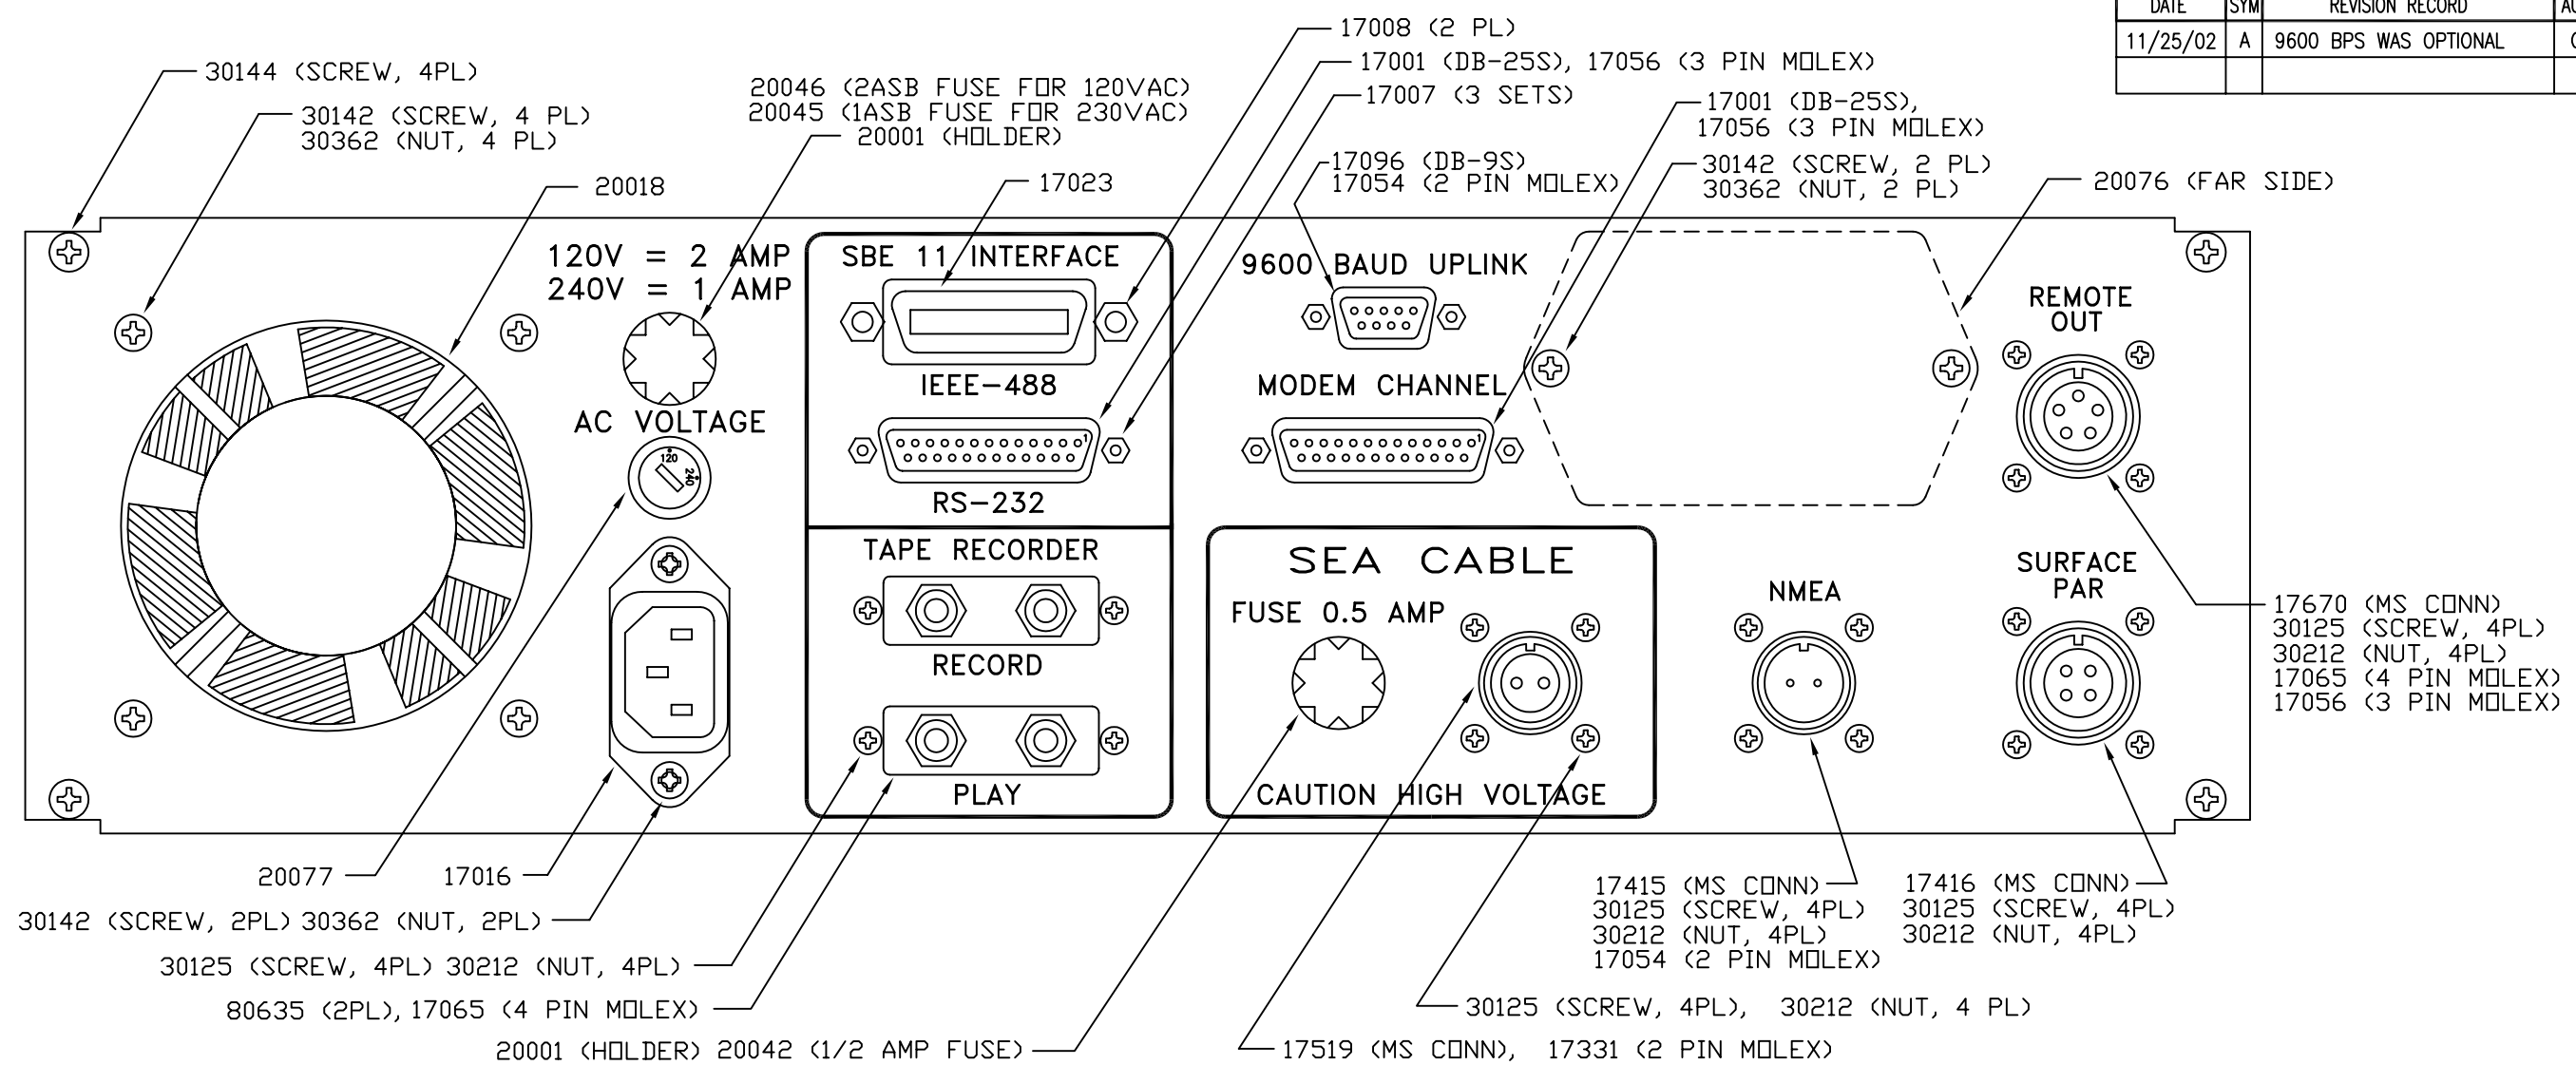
| DATE | SYM | REVISION RECORD | A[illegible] |
|---|---|---|---|
| 11/25/02 | A | 9600 BPS WAS OPTIONAL | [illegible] |
| | | | |

30144 (SCREW, 4PL)
30142 (SCREW, 4 PL)
30362 (NUT, 4 PL)
20046 (2ASB FUSE FOR 120VAC)
20045 (1ASB FUSE FOR 230VAC)
20001 (HOLDER)
20018
17023
17008 (2 PL)
17001 (DB-25S), 17056 (3 PIN MOLEX)
17007 (3 SETS)
17096 (DB-9S)
17054 (2 PIN MOLEX)
17001 (DB-25S),
17056 (3 PIN MOLEX)
30142 (SCREW, 2 PL)
30362 (NUT, 2 PL)
20076 (FAR SIDE)

120V = 2 AMP
240V = 1 AMP
AC VOLTAGE
120
240
SBE 11 INTERFACE
IEEE-488
RS-232
TAPE RECORDER
RECORD
PLAY
9600 BAUD UPLINK
MODEM CHANNEL
SEA CABLE
FUSE 0.5 AMP
CAUTION HIGH VOLTAGE
REMOTE OUT
NMEA
SURFACE PAR

17670 (MS CONN)
30125 (SCREW, 4PL)
30212 (NUT, 4PL)
17065 (4 PIN MOLEX)
17056 (3 PIN MOLEX)

20077
17016
30142 (SCREW, 2PL) 30362 (NUT, 2PL)
30125 (SCREW, 4PL) 30212 (NUT, 4PL)
80635 (2PL), 17065 (4 PIN MOLEX)
20001 (HOLDER) 20042 (1/2 AMP FUSE)
17415 (MS CONN)
30125 (SCREW, 4PL)
30212 (NUT, 4PL)
17054 (2 PIN MOLEX)
17416 (MS CONN)
30125 (SCREW, 4PL)
30212 (NUT, 4PL)
30125 (SCREW, 4PL), 30212 (NUT, 4 PL)
17519 (MS CONN), 17331 (2 PIN MOLEX)